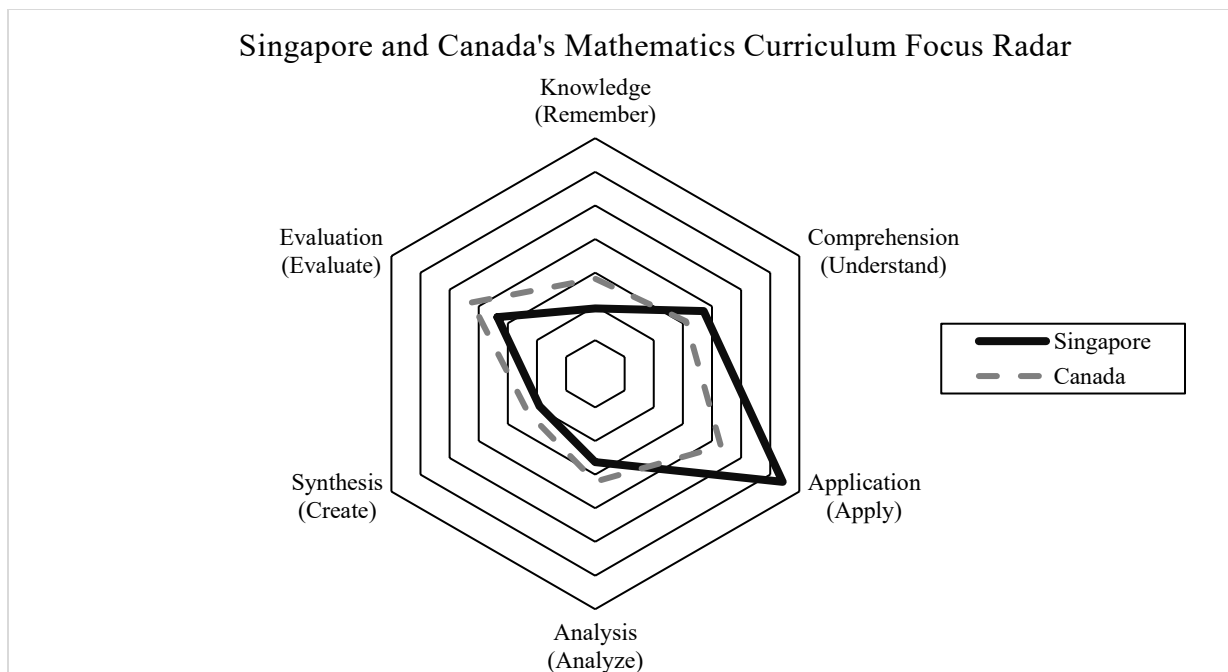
Singapore and Canada's Mathematics Curriculum Focus Radar

Knowledge
(Remember)

Comprehension
(Understand)

Application
(Apply)

Analysis
(Analyze)

Synthesis
(Create)

Evaluation
(Evaluate)

Singapore
Canada